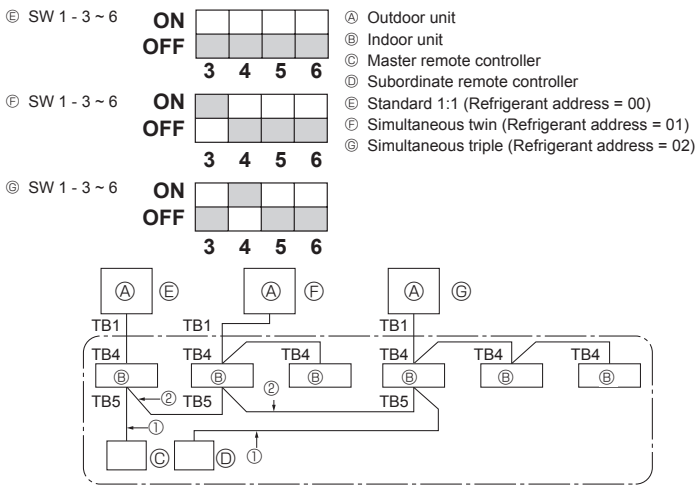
Ⓔ SW 1 - 3 ~ 6

| | | | | |
|---|---|---|---|---|
| ON | | | | |
| OFF | | | | |
| | 3 | 4 | 5 | 6 |

Ⓕ SW 1 - 3 ~ 6

| | | | | |
|---|---|---|---|---|
| ON | | | | |
| OFF | | | | |
| | 3 | 4 | 5 | 6 |

Ⓖ SW 1 - 3 ~ 6

| | | | | |
|---|---|---|---|---|
| ON | | | | |
| OFF | | | | |
| | 3 | 4 | 5 | 6 |

Ⓐ Outdoor unit
Ⓑ Indoor unit
Ⓒ Master remote controller
Ⓓ Subordinate remote controller
Ⓔ Standard 1:1 (Refrigerant address = 00)
Ⓕ Simultaneous twin (Refrigerant address = 01)
Ⓖ Simultaneous triple (Refrigerant address = 02)

Ⓐ Ⓔ Ⓐ Ⓕ Ⓐ Ⓖ
TB1 TB1 TB1
TB4 TB4 TB4 TB4 TB4 TB4
Ⓑ Ⓑ Ⓑ Ⓑ Ⓑ Ⓑ
TB5 ② TB5 ② TB5
①
Ⓒ Ⓓ ①